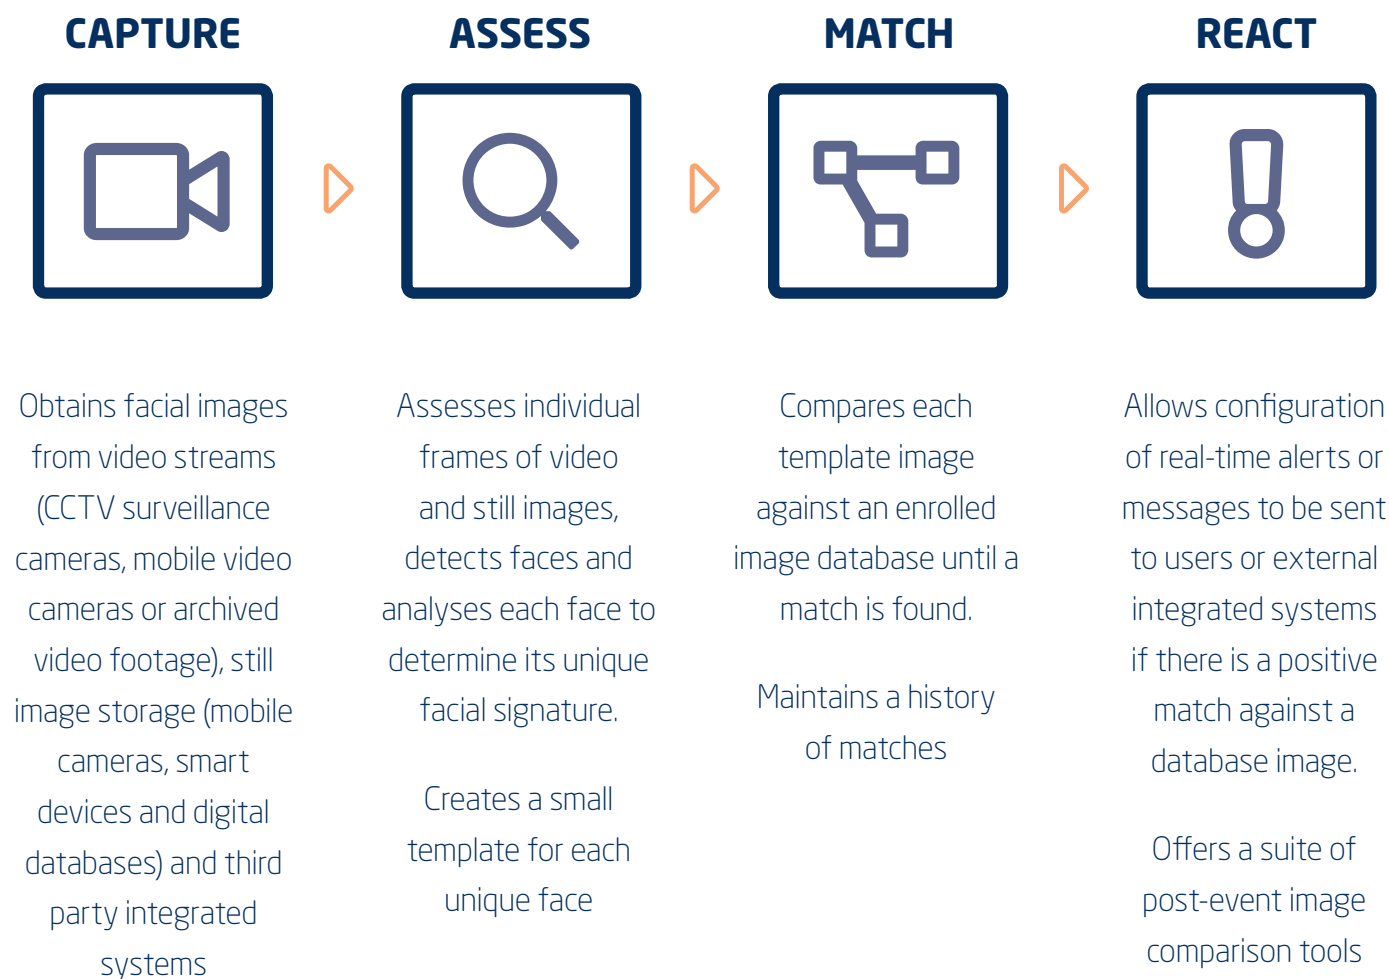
CAPTURE

ASSESS

MATCH

REACT

Obtains facial images from video streams (CCTV surveillance cameras, mobile video cameras or archived video footage), still image storage (mobile cameras, smart devices and digital databases) and third party integrated systems

Assesses individual frames of video and still images, detects faces and analyses each face to determine its unique facial signature.

Creates a small template for each unique face

Compares each template image against an enrolled image database until a match is found.

Maintains a history of matches

Allows configuration of real-time alerts or messages to be sent to users or external integrated systems if there is a positive match against a database image.

Offers a suite of post-event image comparison tools